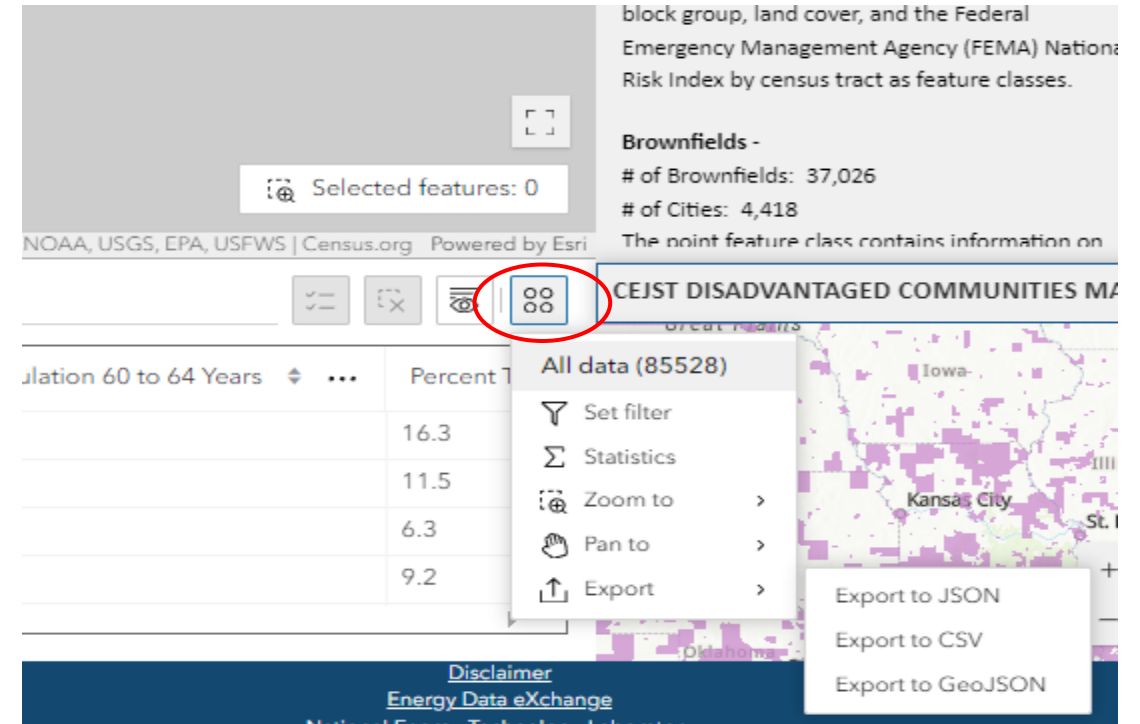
block group, land cover, and the Federal Emergency Management Agency (FEMA) Nationa Risk Index by census tract as feature classes.

Brownfields -
# of Brownfields: 37,026
# of Cities: 4,418
The point feature class contains information on

Selected features: 0

NOAA, USGS, EPA, USFWS | Census.org Powered by Esri

CEJST DISADVANTAGED COMMUNITIES MA

ulation 60 to 64 Years

Percent T

16.3
11.5
6.3
9.2

All data (85528)
Set filter
Statistics
Zoom to
Pan to
Export

Export to JSON
Export to CSV
Export to GeoJSON

Iowa
Kansas City
St.
Oklahoma

Disclaimer
Energy Data eXchange
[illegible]